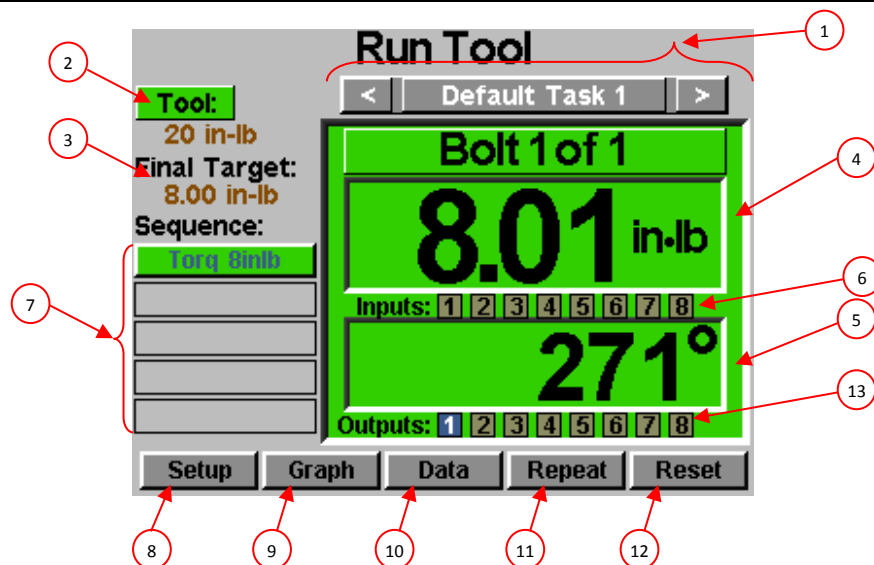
Run Tool

1

2

Tool:

20 in-lb

3

Final Target:

8.00 in-lb

Sequence:

Torq 8inlb

7

< Default Task 1 >

Bolt 1 of 1

4

8.01 in-lb

6

Inputs: 1 2 3 4 5 6 7 8

5

271°

13

Outputs: 1 2 3 4 5 6 7 8

Setup Graph Data Repeat Reset

8 9 10 11 12